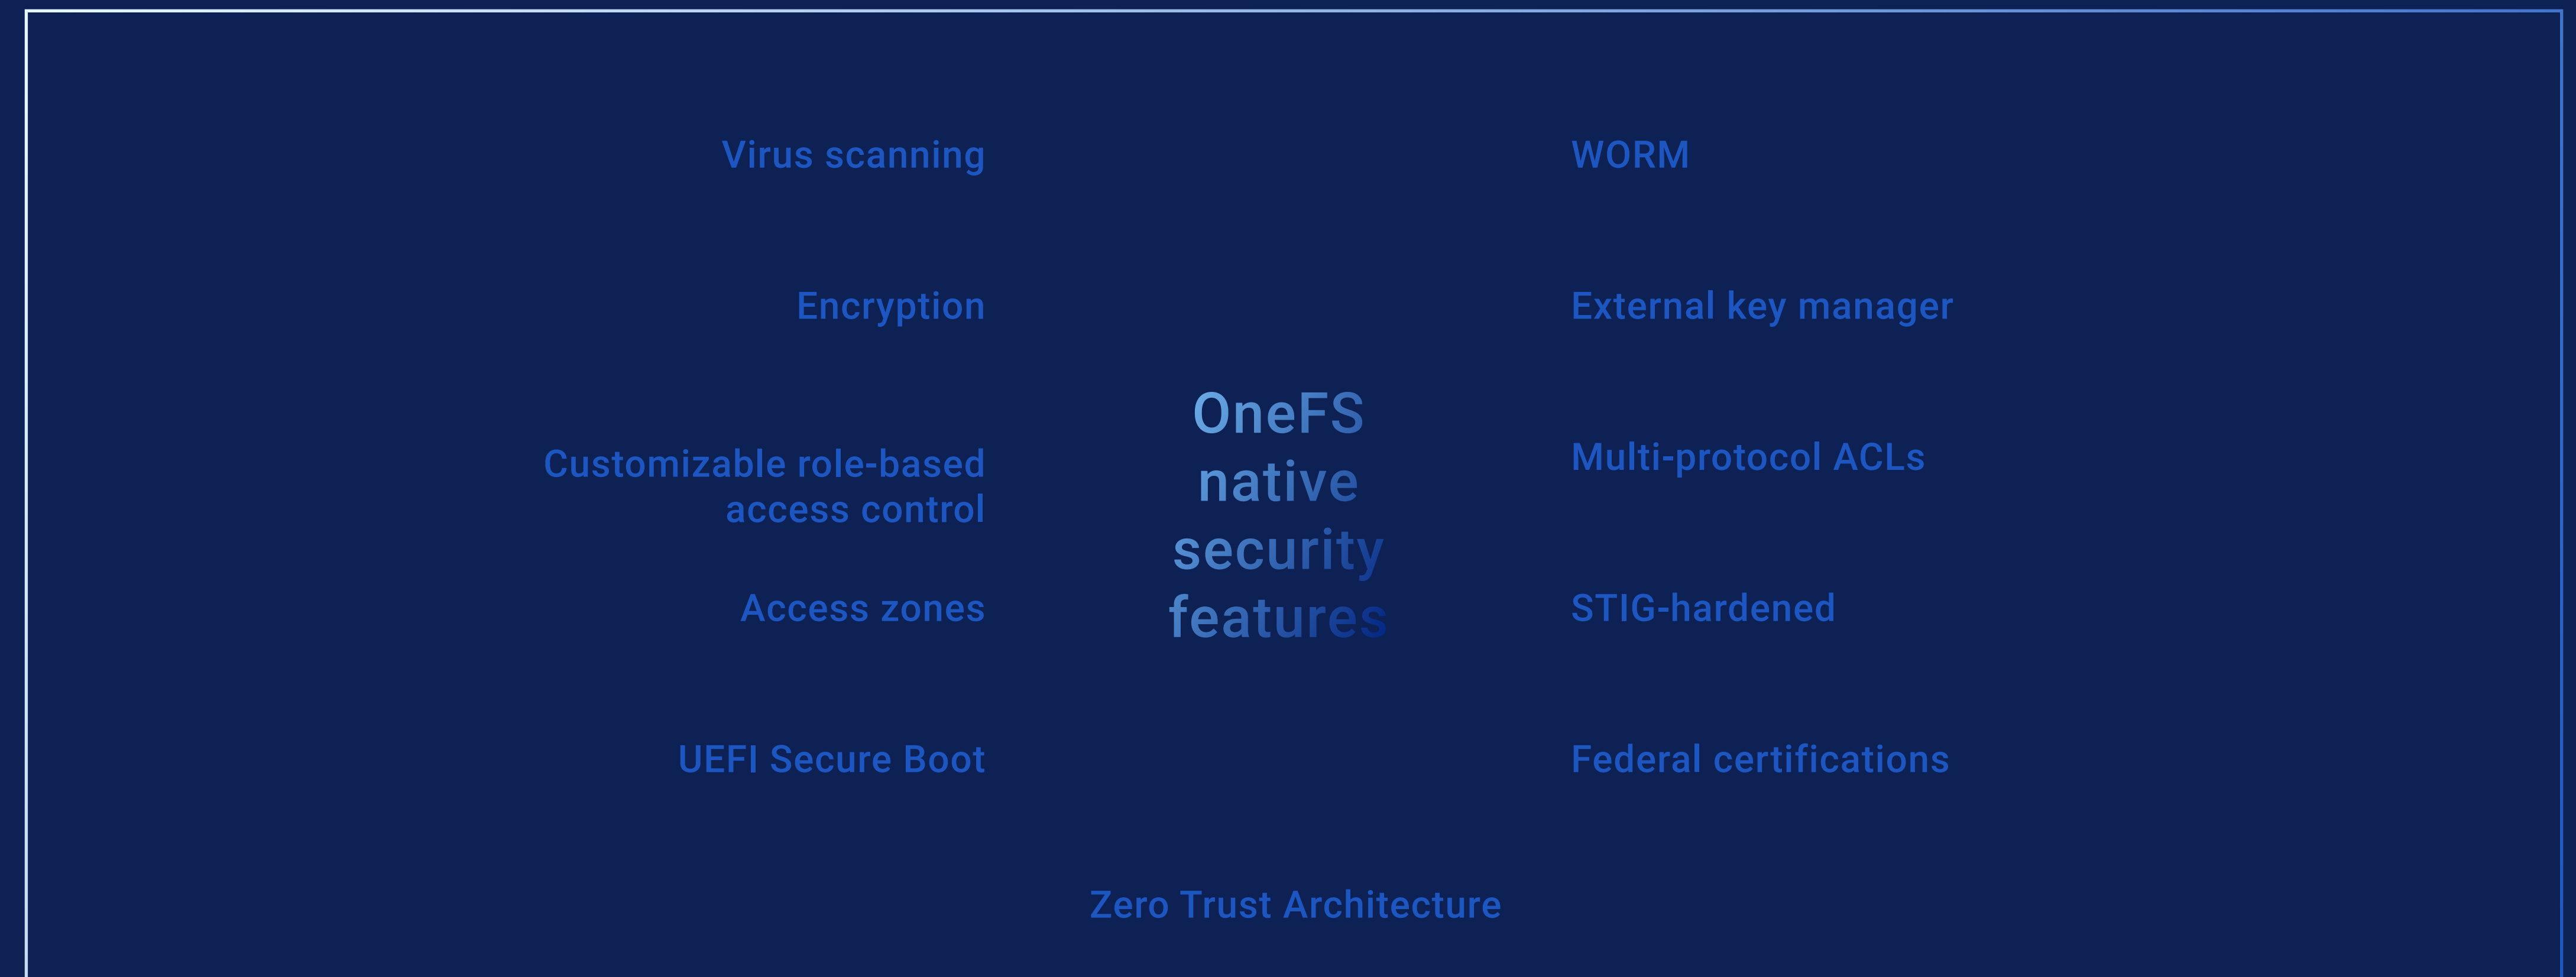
Virus scanning

WORM

Encryption

External key manager

OneFS native security features

Customizable role-based access control

Multi-protocol ACLs

Access zones

STIG-hardened

UEFI Secure Boot

Federal certifications

Zero Trust Architecture